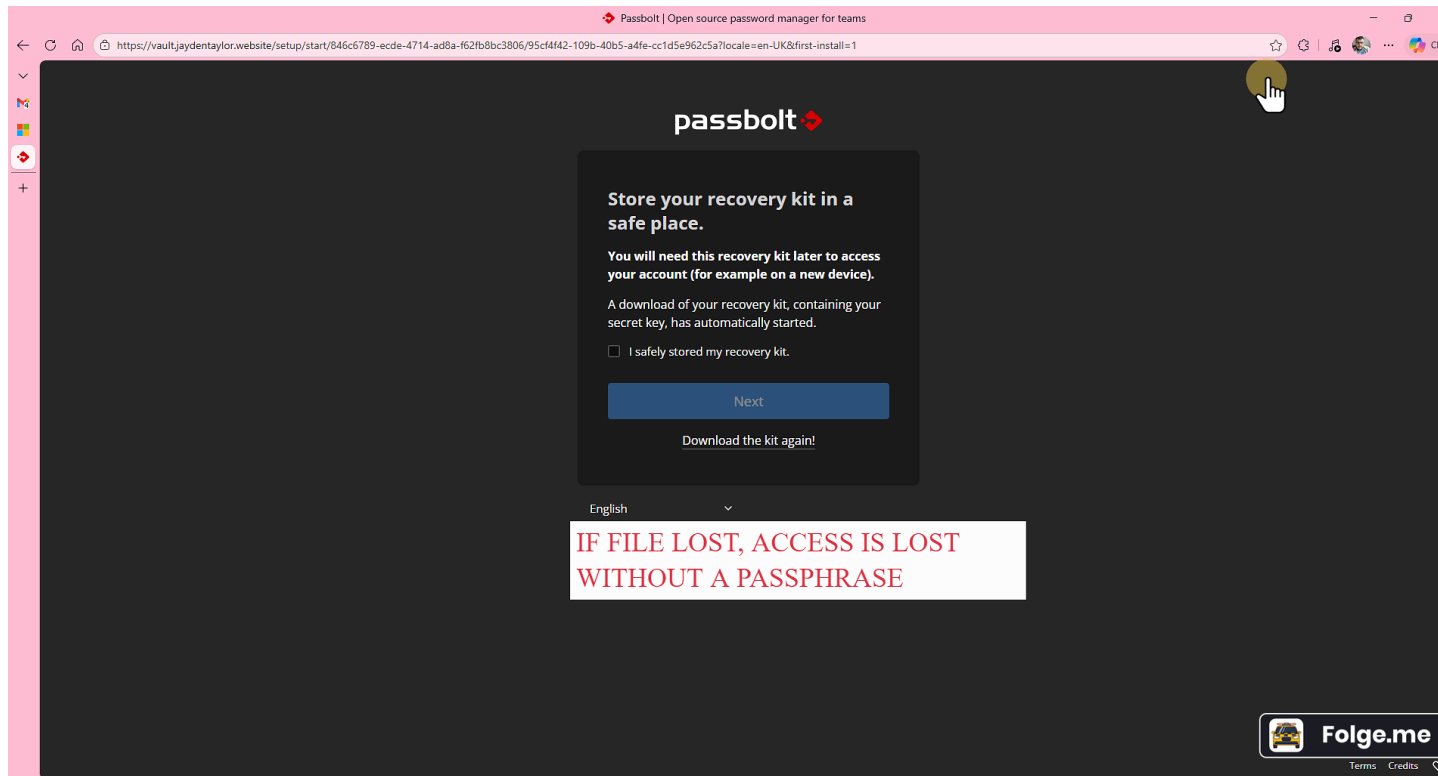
Passbolt | Open source password manager for teams

https://vault.jaydentaylor.website/setup/start/846c6789-ecde-4714-ad8a-f62fb8bc3806/95cf4f42-109b-40b5-a4fe-cc1d5e962c5a?locale=en-UK&first-install=1

passbolt

Store your recovery kit in a safe place.

You will need this recovery kit later to access your account (for example on a new device).

A download of your recovery kit, containing your secret key, has automatically started.

I safely stored my recovery kit.

Next

Download the kit again!

English

IF FILE LOST, ACCESS IS LOST WITHOUT A PASSPHRASE

Folge.me

Terms Credits